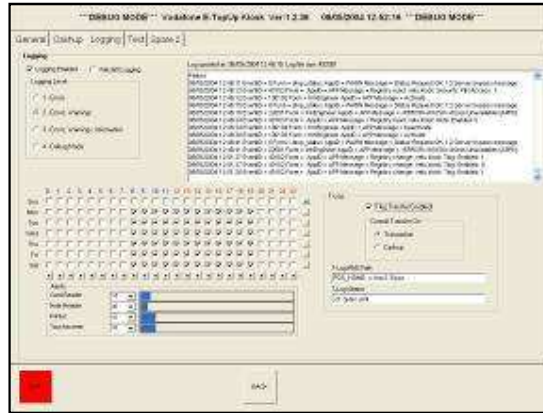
*** DEBUG MODE *** Vodafone E-TopUp Kiosk Ver 1.2.26 08/05/2002 12:52:16 *** DEBUG MODE ***

General | Dialup | Logging | Test | Spare 2

Logging

Logging Enabled

Verbose Logging

Logging Level

1. Errors

2. Errors, Warnings

3. Errors, Warnings, Information

4. Debug Mode

Log started on 08/05/2004 12:48:10 Log file size: 40326

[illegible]

0 1 2 3 4 5 6 7 8 9 10 11 12 13 14 15 16 17 18 19 20 21 22 23

Sun

Mon

Tue

Wed

Thu

Fri

Sat

All

Apply

Card Reader

Note Reader

Printer

Touchscreen

Ftp

Ftp Transfer Enabled

Current Transfer On

Scheduled

Continuous

Ftp LogfilePath

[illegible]

Ftp Options

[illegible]

Exit

BACK